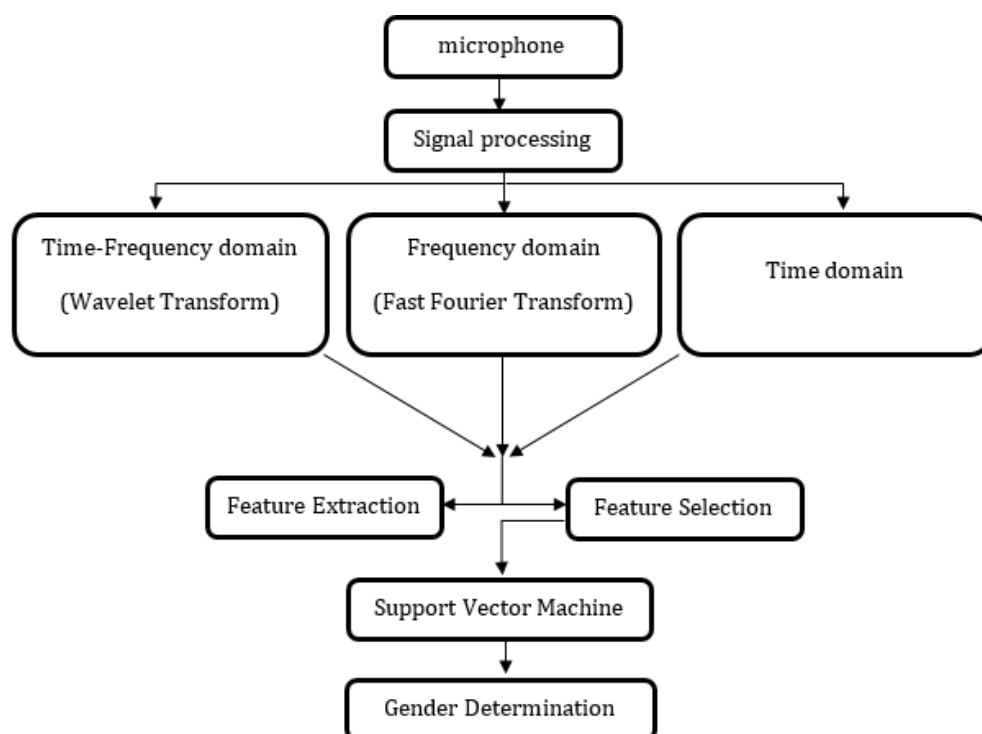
microphone

Signal processing

Time-Frequency domain

(Wavelet Transform)

Frequency domain

(Fast Fourier Transform)

Time domain

Feature Extraction

Feature Selection

Support Vector Machine

Gender Determination